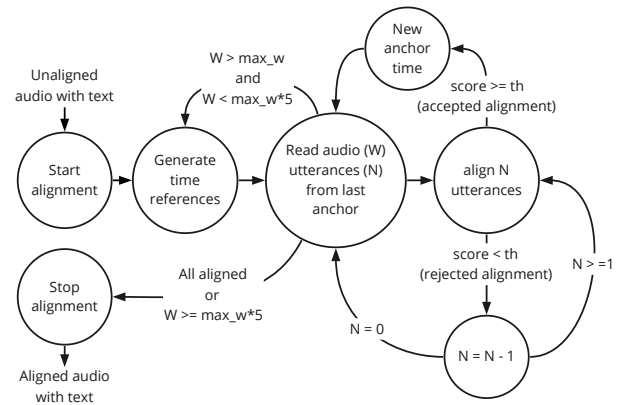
New anchor time

W > max_w and W < max_w*5

score >= th (accepted alignment)

Unaligned audio with text

Start alignment

Generate time references

Read audio (W) utterances (N) from last anchor

align N utterances

score < th (rejected alignment)

N > =1

All aligned or W >= max_w*5

Stop alignment

N = 0

N = N - 1

Aligned audio with text